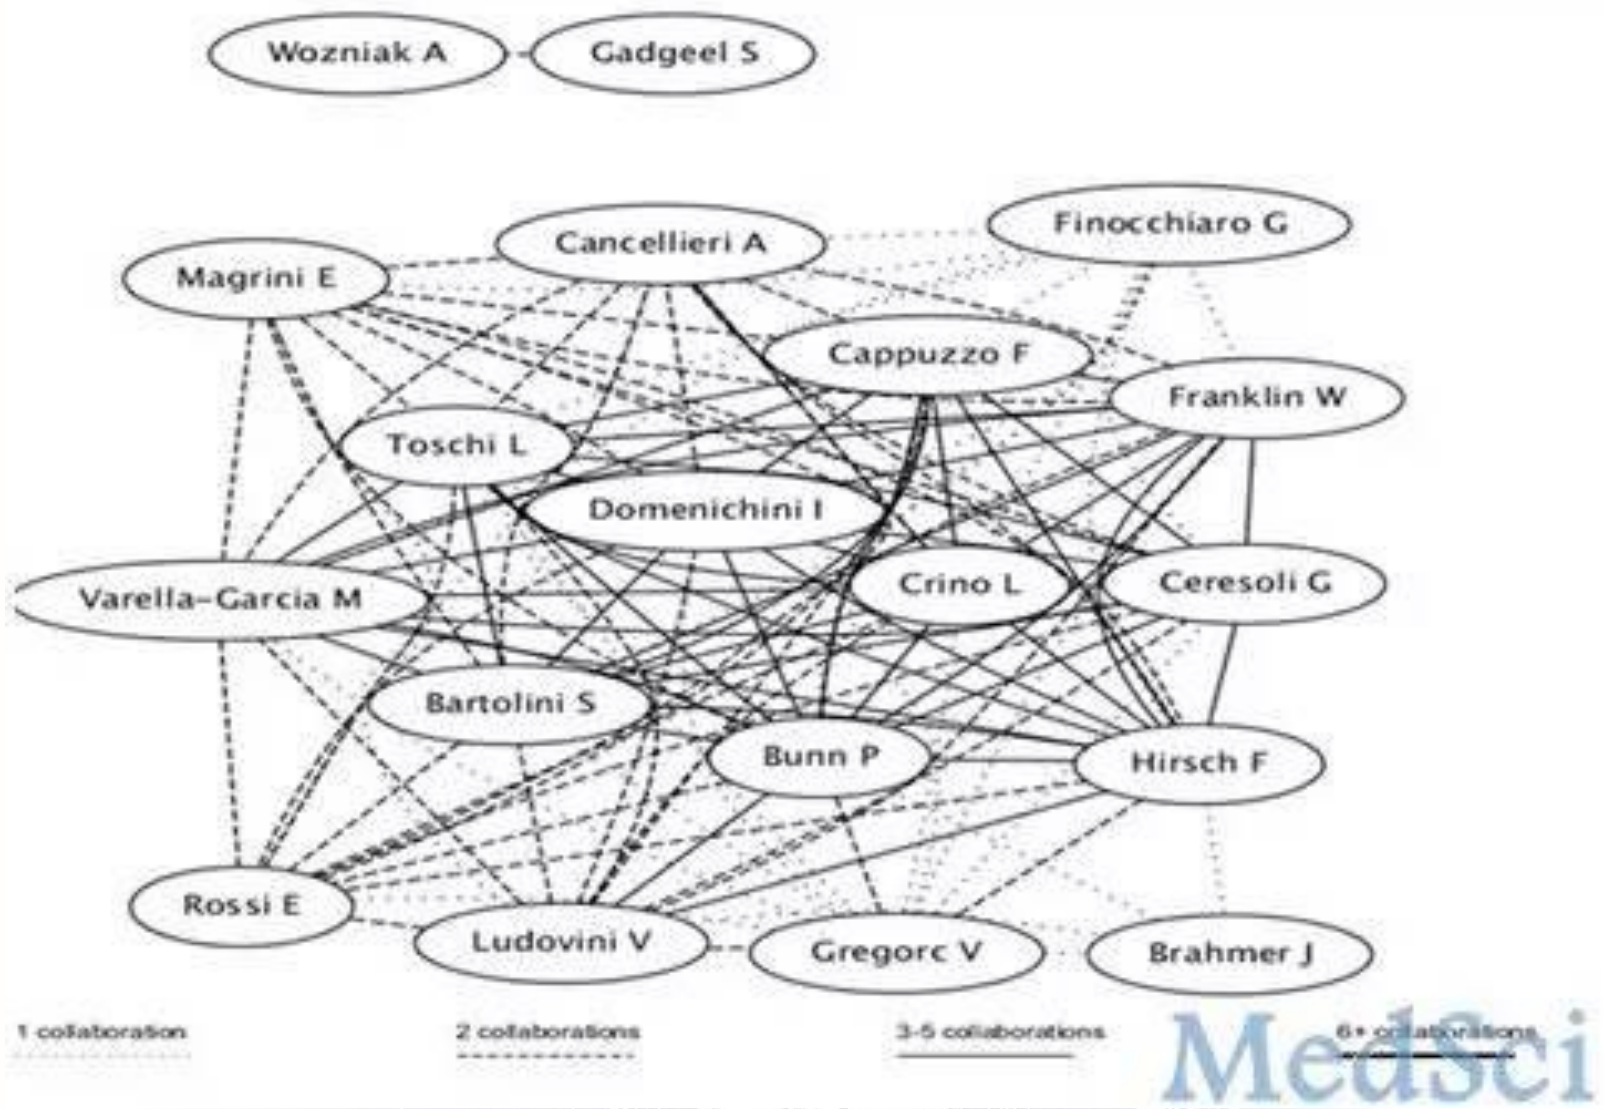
Wozniak A
Gadgeel S
Cancellieri A
Finocchiaro G
Magrini E
Cappuzzo F
Franklin W
Toschi L
Domenichini I
Varella-Garcia M
Crino L
Ceresoli G
Bartolini S
Bunn P
Hirsch F
Rossi E
Ludovini V
Gregorc V
Brahmer J

1 collaboration
2 collaborations
3-5 collaborations
6+ collaborations

MedSci